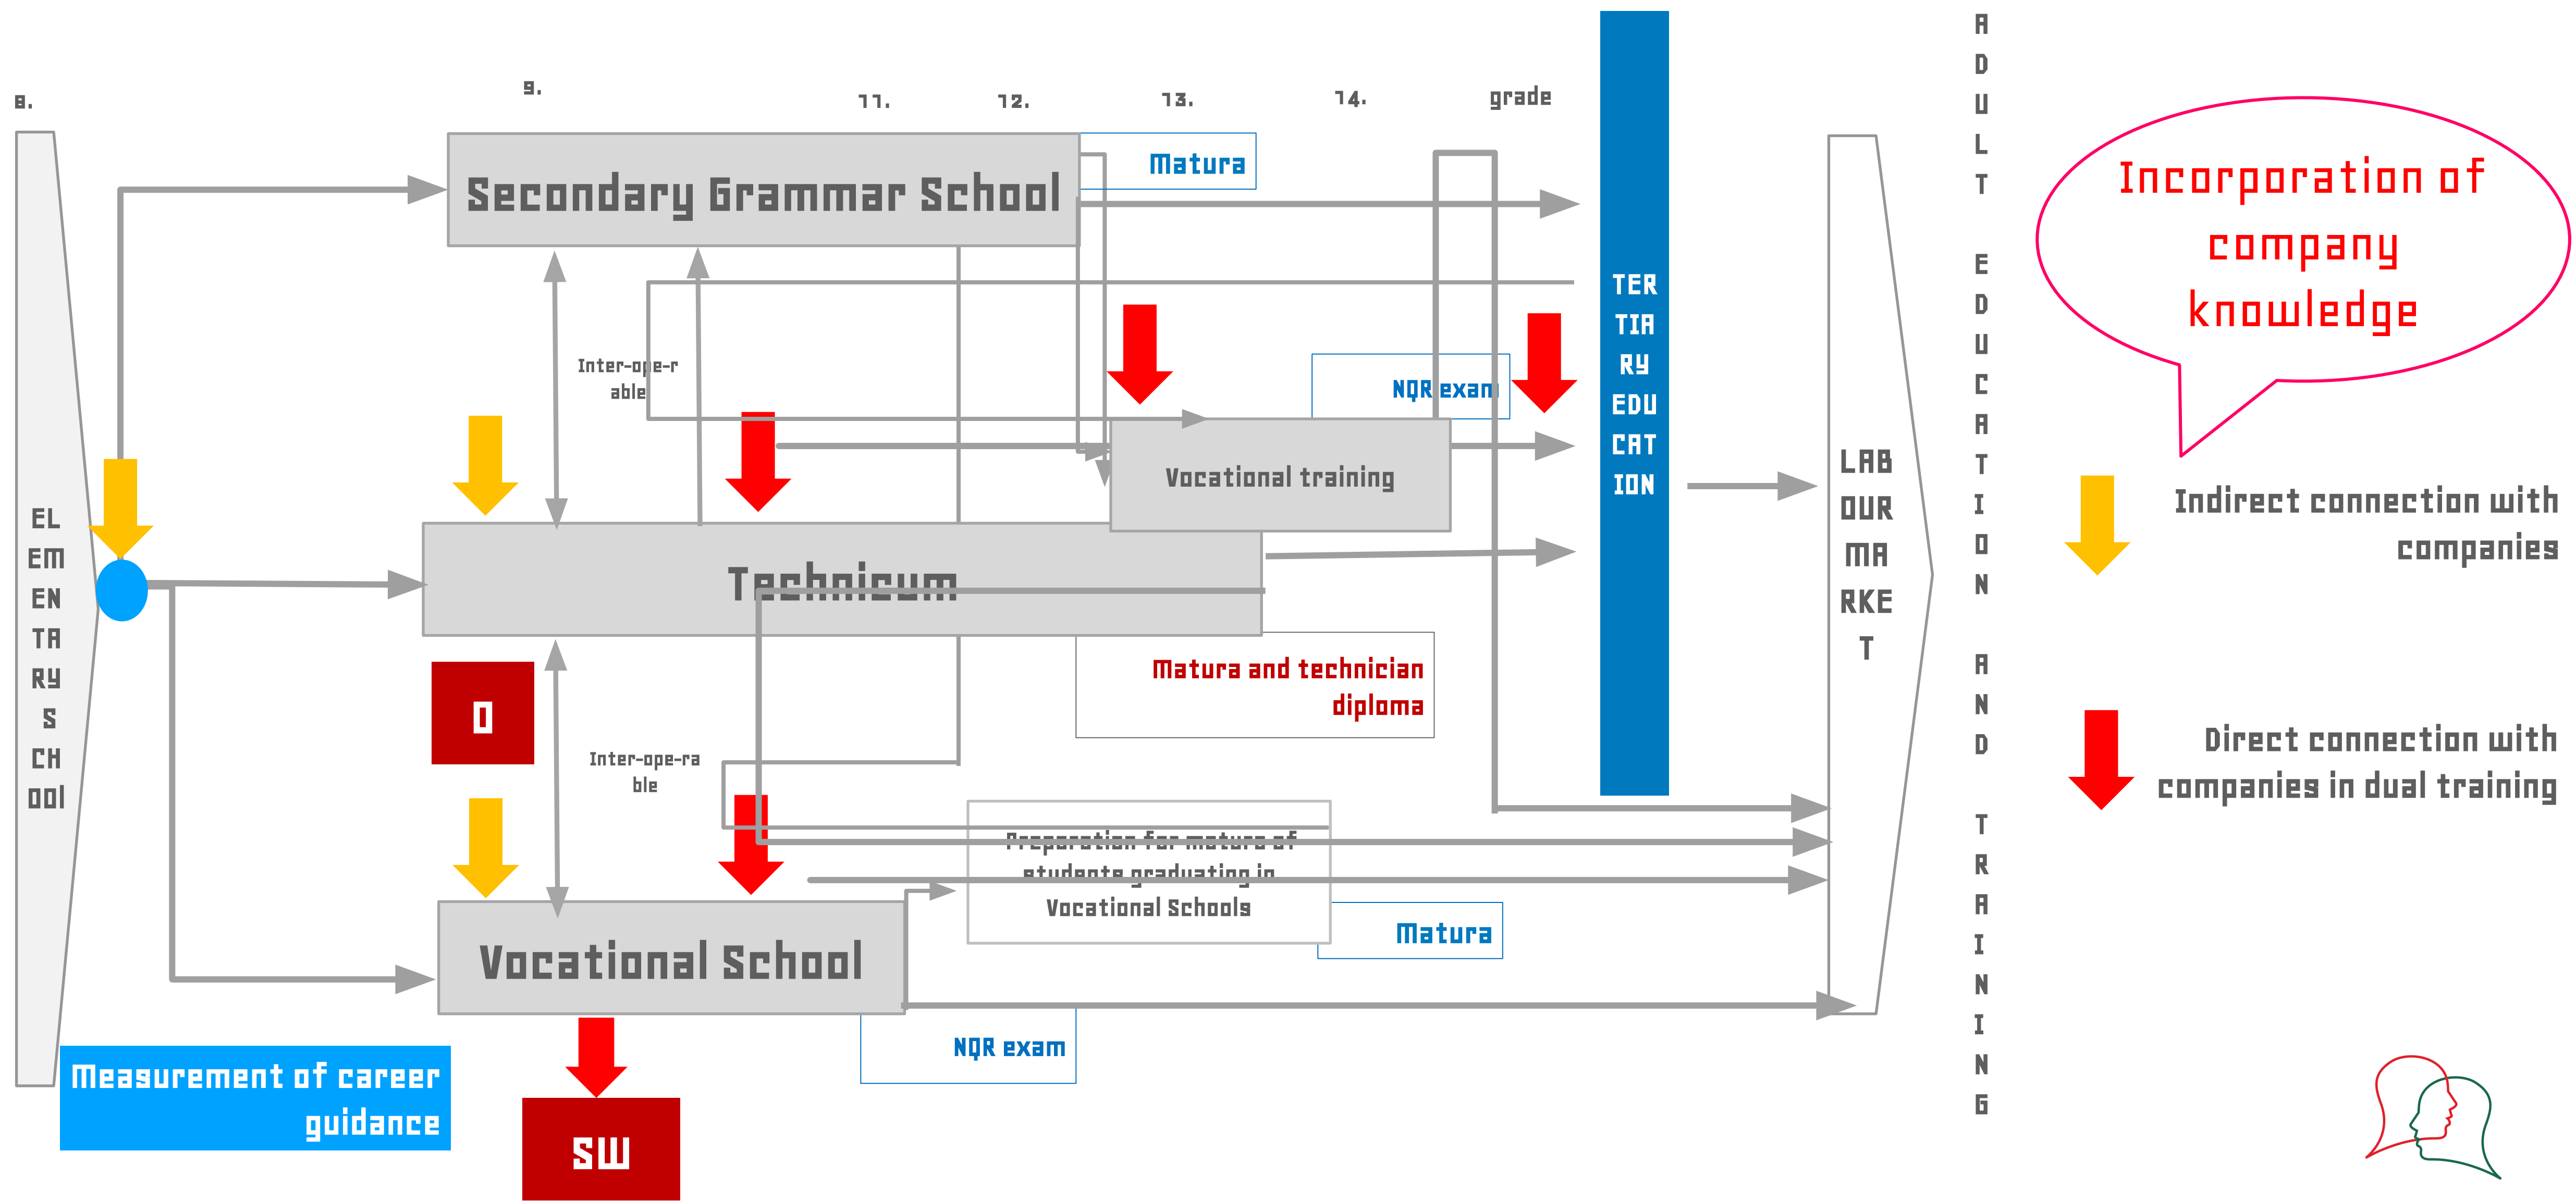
8.

9.

11.

12.

13.

14.

grade

Secondary Grammar School

Matura

TER TIA RY EDU CAT ION

ADULT EDUCATION AND TRAINING

Incorporation of company knowledge

Inter-ope-r able

NQR exam

Vocational training

EL EM EN TA RY S CH OOl

Technicum

LAB OUR MA RKE T

Indirect connection with companies

Matura and technician diploma

O

Inter-ope-ra ble

Direct connection with companies in dual training

Preparation for matura of students graduating in Vocational Schools

Matura

Vocational School

NQR exam

Measurement of career guidance

SW